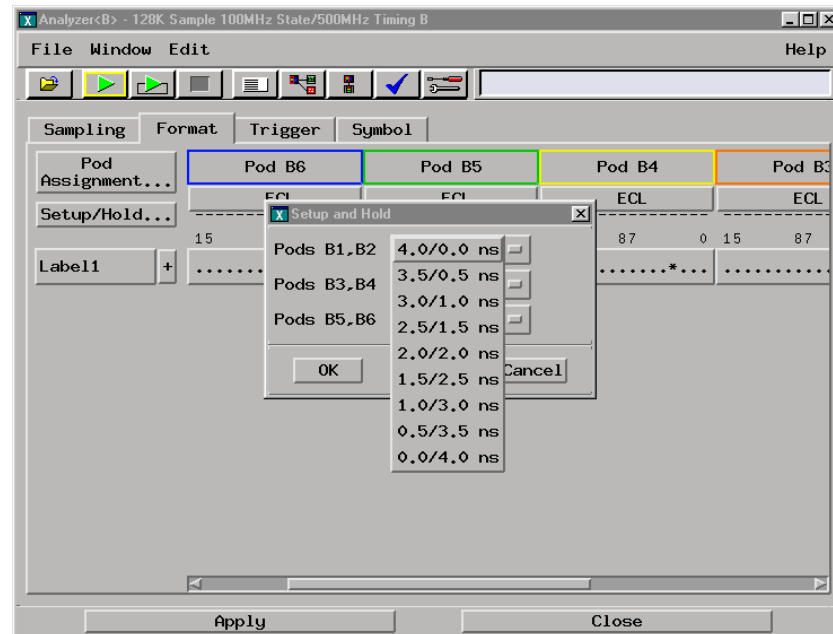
Analyzer<B> - 128K Sample 100MHz State/500MHz Timing B

File Window Edit Help

Sampling Format Trigger Symbol

Pod Assignment...

Setup/Hold...

Pod B6 Pod B5 Pod B4 Pod B3

ECL ECL ECL ECL

15 87 0 15 87

Label1 +

Setup and Hold

Pods B1,B2 4.0/0.0 ns

Pods B3,B4

Pods B5,B6

3.5/0.5 ns
3.0/1.0 ns
2.5/1.5 ns
2.0/2.0 ns
1.5/2.5 ns
1.0/3.0 ns
0.5/3.5 ns
0.0/4.0 ns

OK Cancel

Apply Close